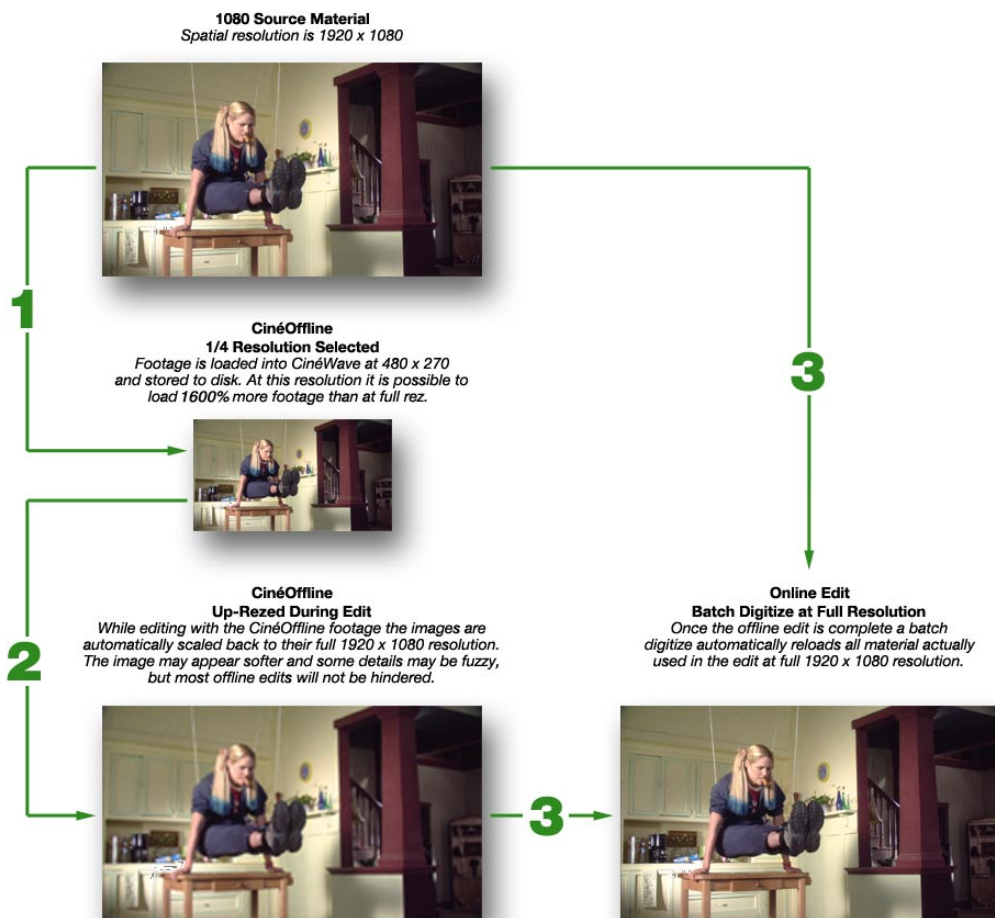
**1080 Source Material**
*Spatial resolution is 1920 x 1080*

1

**CinéOffline**
**1/4 Resolution Selected**
*Footage is loaded into CinéWave at 480 x 270 and stored to disk. At this resolution it is possible to load **1600%** more footage than at full rez.*

3

2

**CinéOffline**
**Up-Rezed During Edit**
*While editing with the CinéOffline footage the images are automatically scaled back to their full 1920 x 1080 resolution. The image may appear softer and some details may be fuzzy, but most offline edits will not be hindered.*

**Online Edit**
**Batch Digitize at Full Resolution**
*Once the offline edit is complete a batch digitize automatically reloads all material actually used in the edit at full 1920 x 1080 resolution.*

3